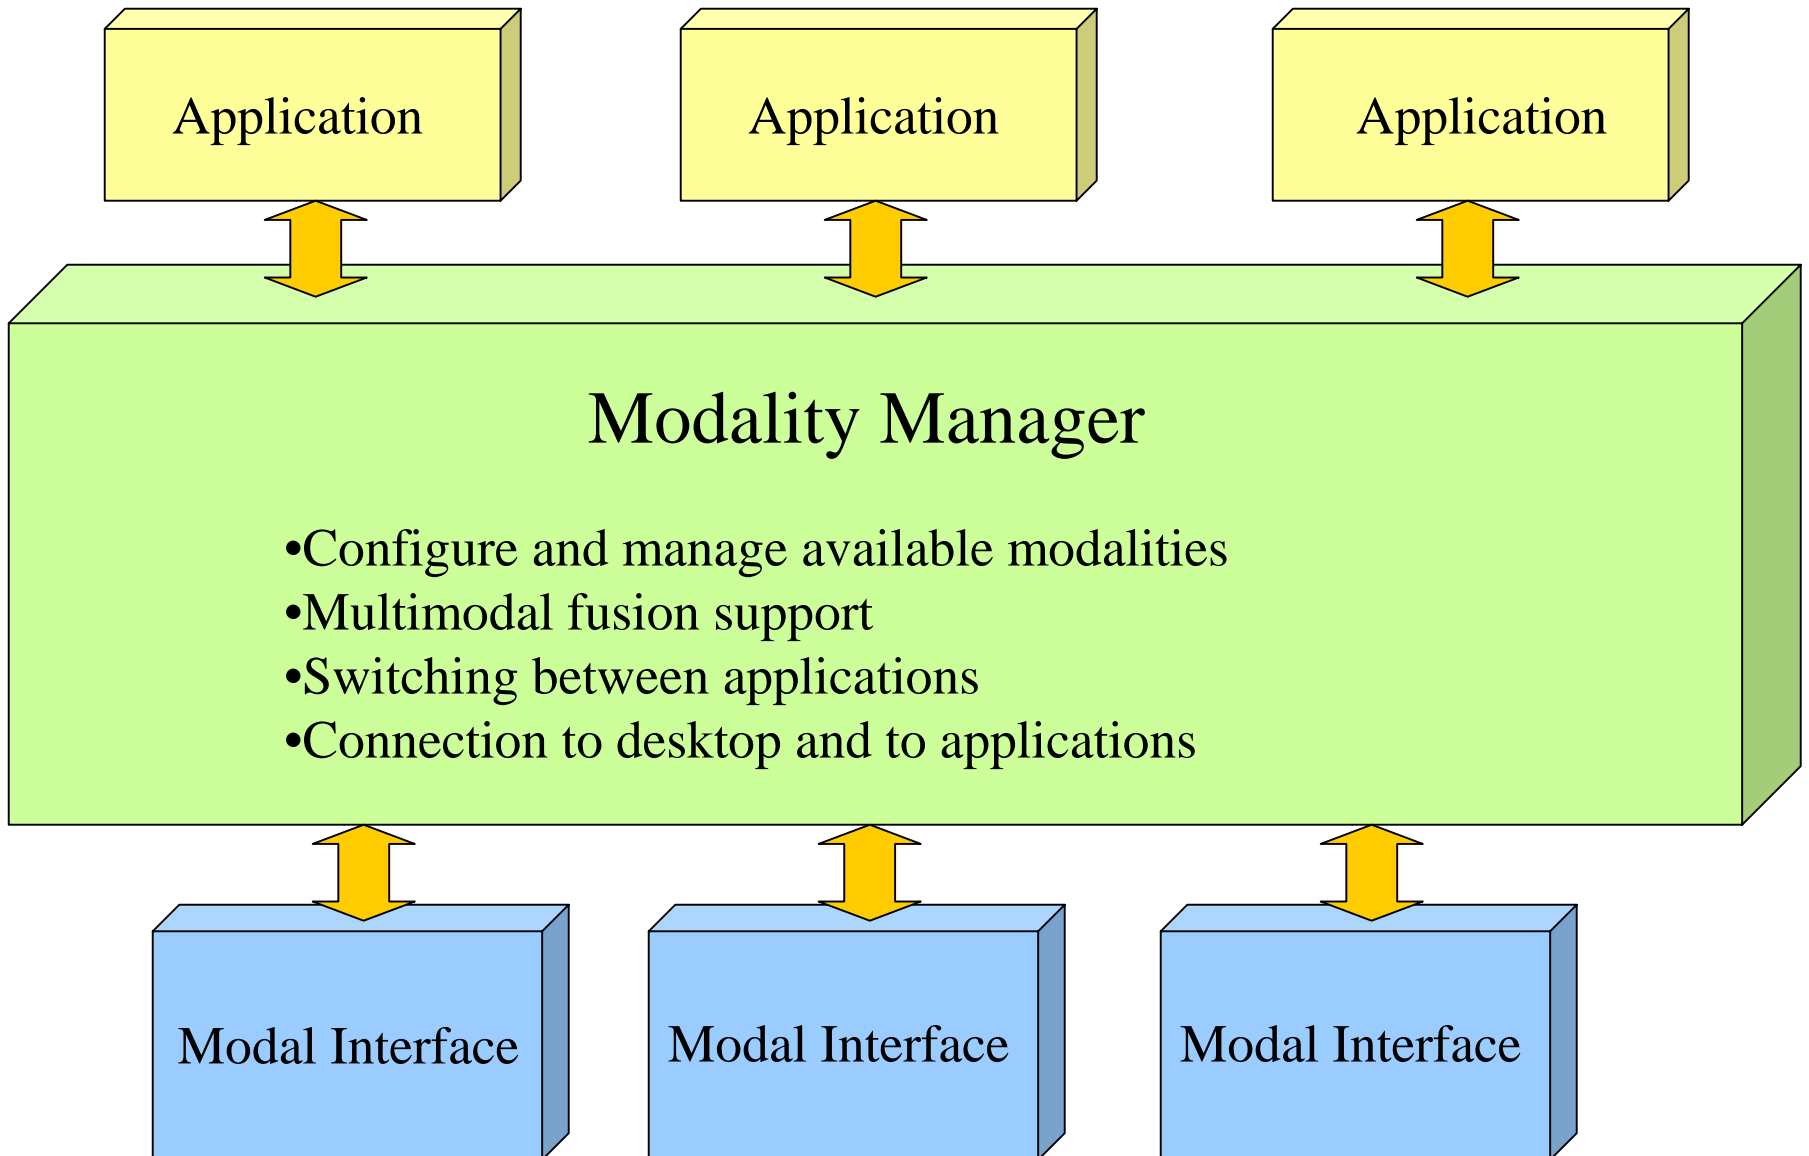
Application

Application

Application

Modality Manager

•Configure and manage available modalities
•Multimodal fusion support
•Switching between applications
•Connection to desktop and to applications

Modal Interface

Modal Interface

Modal Interface